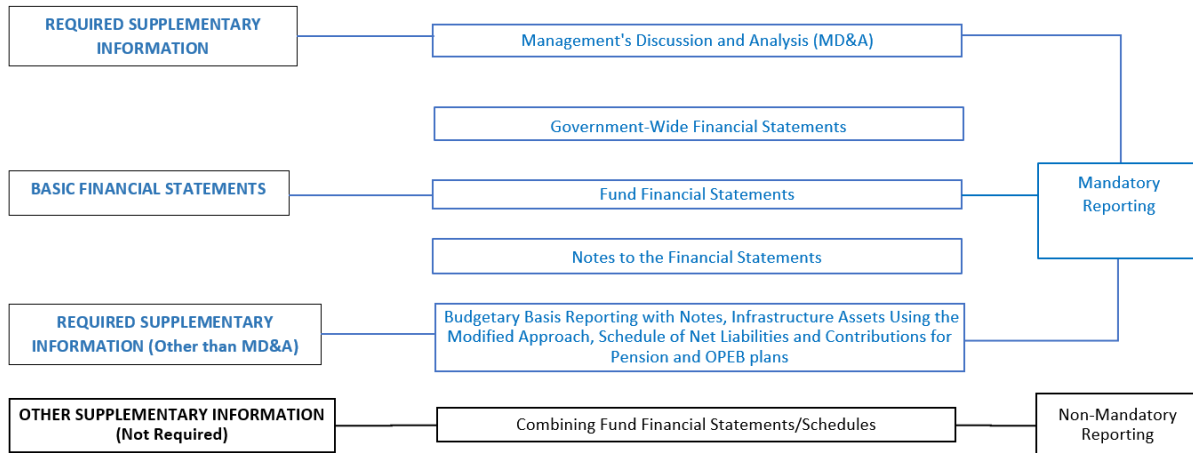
REQUIRED SUPPLEMENTARY INFORMATION

Management's Discussion and Analysis (MD&A)

Government-Wide Financial Statements

BASIC FINANCIAL STATEMENTS

Fund Financial Statements

Mandatory Reporting

Notes to the Financial Statements

REQUIRED SUPPLEMENTARY INFORMATION (Other than MD&A)

Budgetary Basis Reporting with Notes, Infrastructure Assets Using the Modified Approach, Schedule of Net Liabilities and Contributions for Pension and OPEB plans

OTHER SUPPLEMENTARY INFORMATION (Not Required)

Combining Fund Financial Statements/Schedules

Non-Mandatory Reporting